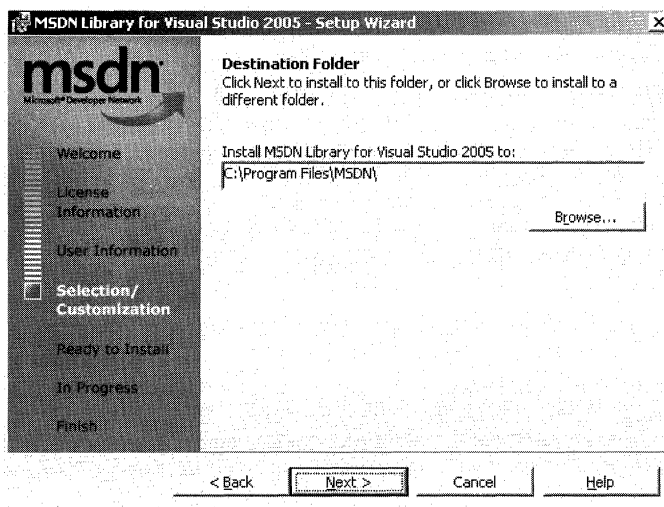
MSDN Library for Visual Studio 2005 - Setup Wizard

msdn
Microsoft® Developer Network

Welcome

License Information

User Information

Selection/ Customization

Ready to Install

In Progress

Finish

Destination Folder
Click Next to install to this folder, or click Browse to install to a different folder.

Install MSDN Library for Visual Studio 2005 to:
C:\Program Files\MSDN\

Browse...

< Back

Next >

Cancel

Help